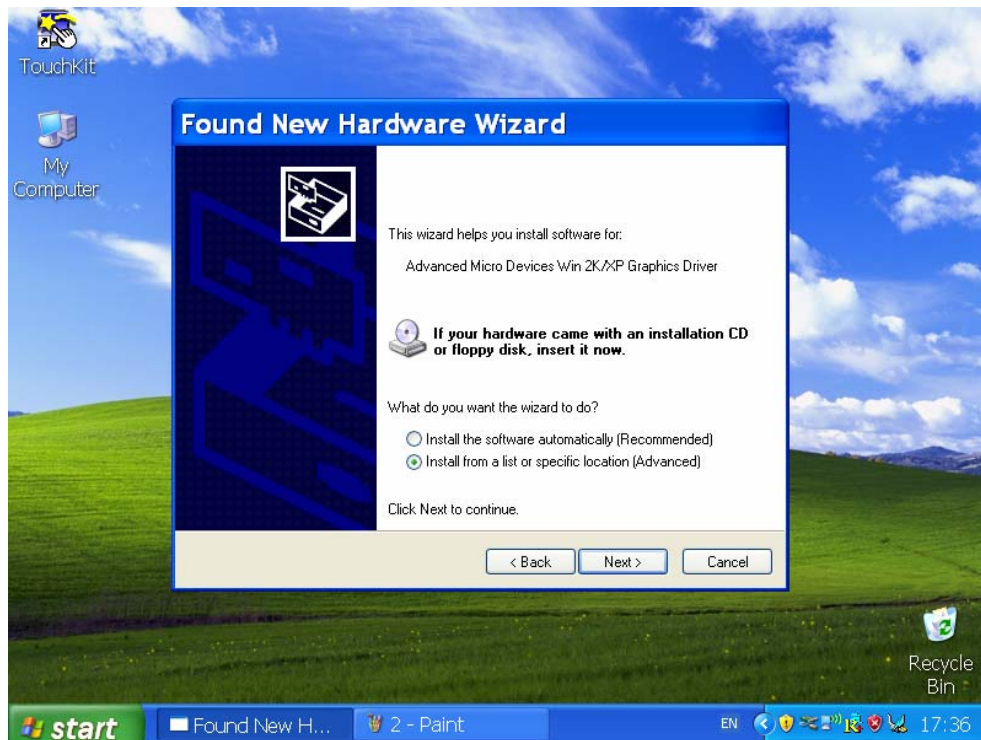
TouchKit

My Computer

Found New Hardware Wizard

This wizard helps you install software for:

Advanced Micro Devices Win 2K/XP Graphics Driver

If your hardware came with an installation CD or floppy disk, insert it now.

What do you want the wizard to do?

Install the software automatically (Recommended)

Install from a list or specific location (Advanced)

Click Next to continue.

< Back

Next >

Cancel

Recycle Bin

start

Found New H...

2 - Paint

EN

17:36